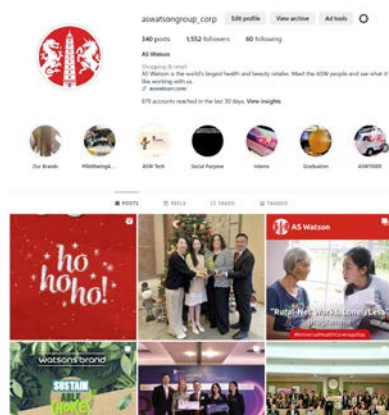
aswatsongroup_corp Edit profile View archive Ad tools

340 posts 1,552 followers 60 following

AS Watson

Shopping & retail

AS Watson is the world's largest health and beauty retailer. Meet the ASW people and see what it's like working with us.

aswatson.com

878 accounts reached in the last 30 days. View insights

Our Brands #WellbeingA... ASW Tech Social Purpose Interns Graduates ASW7000

POSTS REELS SAVED TAGGED

ho ho ho!

AS Watson

"Rural-Nec Works, Lonely Less" programme

watsons brand

SUSTAIN ABLE JOKES